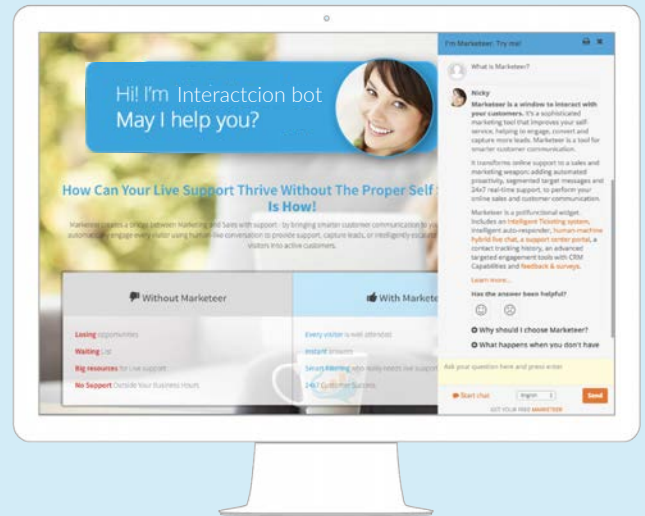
Hi! I'm Interactcion bot
May I help you?

How Can Your Live Support Thrive Without The Proper Self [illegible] Is How!

Marketeer creates a bridge between Marketing and Sales with support - by bringing smarter customer communication to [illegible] automatically engage every visitor using human-like conversation to provide support, capture leads, or intelligently escalate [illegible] visitors into active customers.

Without Marketeer

Losing opportunities
Waiting ... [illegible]
Big resources for Live support
No Support Outside Your Business Hours

With Markete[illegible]

Every visitor is well attended
Instant answers
Smart filtering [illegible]
24x7 Customer Success

I'm Marketeer: Try me!

What is Marketeer?

Nicky
Marketeer is a window to interact with your customers. It's a sophisticated marketing tool that improves your self-service, helping to engage, convert and capture more leads. Marketeer is a tool for smarter customer communication.

It transforms online support to a sales and marketing weapon: adding automated proactivity, segmented target messages and 24x7 real-time support, to perform your online sales and customer-communication.

Marketeer is a polifunctional widget. Includes an Intelligent Ticketing system, intelligent auto-responder, human-machine hybrid live chat, a support center portal, a contact tracking history, an advanced targeted engagement tools with CRM Capabilities and feedback & surveys.

Learn more...

Has the answer been helpful?

Why should I choose Marketeer?
What happens when you don't have

Ask your question here and press enter

Start chat
English
Send
GET YOUR FREE MARKETEER